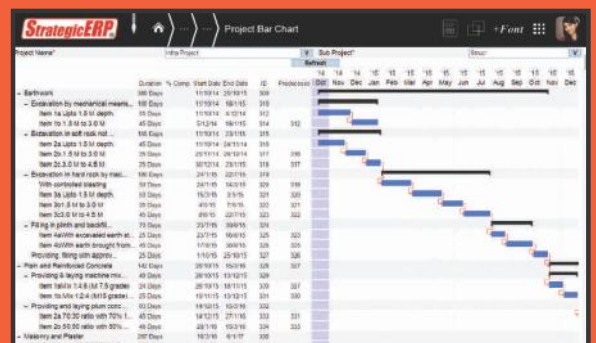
StrategicERP

Project Bar Chart

+Font

Project Name* Infra Project Sub Project* Struc

Refresh

| | Duration | % Comp | Start Date | End Date | ID | Predecessor |
|---|---|---|---|---|---|---|
| - Earthwork | 365 Days | | 11/10/14 | 25/10/15 | 309 | |
| - Excavation by mechanical means... | 100 Days | | 11/10/14 | 18/1/15 | 310 | |
| Item 1a Upto 1.5 M depth | 55 Days | | 11/10/14 | 4/12/14 | 312 | |
| Item 1b 1.5 M to 3.0 M | 45 Days | | 5/12/14 | 18/1/15 | 313 | 312 |
| - Excavation in soft rock not... | 105 Days | | 11/10/14 | 23/1/15 | 315 | |
| Item 2a Upto 1.5 M depth | 45 Days | | 11/10/14 | 24/11/14 | 316 | |
| Item 2b 1.5 M to 3.0 M | 35 Days | | 25/11/14 | 29/12/14 | 317 | 316 |
| Item 2c 3.0 M to 4.5 M | 25 Days | | 30/12/14 | 23/1/15 | 318 | 317 |
| - Excavation in hard rock by mec... | 100 Days | | 24/1/15 | 22/2/15 | 319 | |
| With controlled blasting | 30 Days | | 24/1/15 | 14/3/15 | 320 | 318 |
| Item 3a Upto 1.5 M depth | 33 Days | | 15/3/15 | 3/5/15 | 321 | 320 |
| Item 3b1.5 M to 3.0 M | 35 Days | | 4/5/15 | 8/6/15 | 322 | 321 |
| Item 3c3.0 M to 4.5 M | 45 Days | | 9/6/15 | 22/7/15 | 323 | 322 |
| - Filling in plinth and backfill... | 75 Days | | 23/7/15 | 30/9/15 | 324 | |
| Item 4aWith excavated earth st... | 25 Days | | 23/7/15 | 16/8/15 | 325 | 323 |
| Item 4bWith earth brought from... | 45 Days | | 17/8/15 | 30/9/15 | 326 | 325 |
| Providing, filling with approv... | 25 Days | | 1/10/15 | 25/10/15 | 327 | 326 |
| - Plain and Reinforced Concrete | 140 Days | | 26/10/15 | 15/12/15 | 328 | 327 |
| - Providing & laying machine mix... | 45 Days | | 26/10/15 | 13/12/15 | 329 | |
| Item 1aM.V 1:4:8 (M 7.5 grade)... | 24 Days | | 26/10/15 | 18/11/15 | 330 | 327 |
| Item 1b.Mix 1:2:4 (M15 grade)... | 25 Days | | 19/11/15 | 13/12/15 | 331 | 330 |
| - Providing and laying plum conc... | 50 Days | | 14/12/15 | 1/2/16 | 332 | |
| Item 2a 70:30 ratio with 70% 1... | 45 Days | | 14/12/15 | 27/1/16 | 333 | 331 |
| Item 2b 50:50 ratio with 50% ... | 45 Days | | 28/1/16 | 13/3/16 | 334 | 333 |
| - Masonry and Plaster | 265 Days | | 14/3/16 | 4/1/17 | 335 | |

'14 Oct '14 Nov '14 Dec '15 Jan '15 Feb '15 Mar '15 Apr '15 May '15 Jun '15 Jul '15 Aug '15 Sep '15 Oct '15 Nov '15 Dec